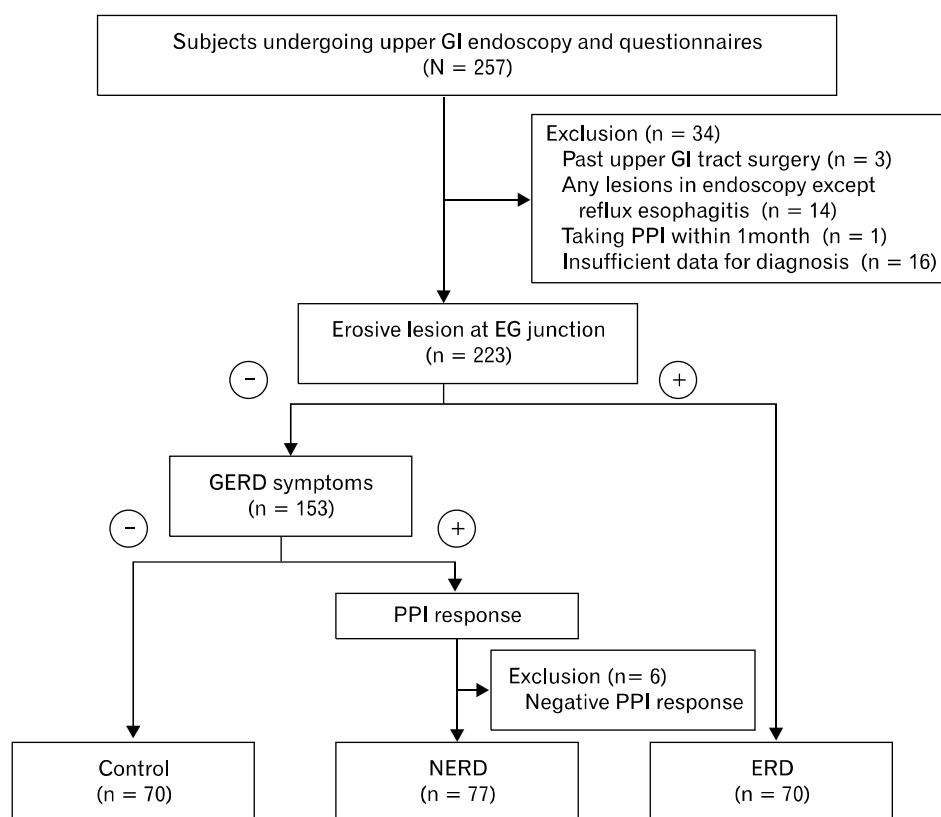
Subjects undergoing upper GI endoscopy and questionnaires
(N = 257)

Exclusion (n = 34)
Past upper GI tract surgery (n = 3)
Any lesions in endoscopy except reflux esophagitis (n = 14)
Taking PPI within 1month (n = 1)
Insufficient data for diagnosis (n = 16)

Erosive lesion at EG junction
(n = 223)

−

+

GERD symptoms
(n = 153)

−

+

PPI response

Exclusion (n= 6)
Negative PPI response

Control
(n = 70)

NERD
(n = 77)

ERD
(n = 70)